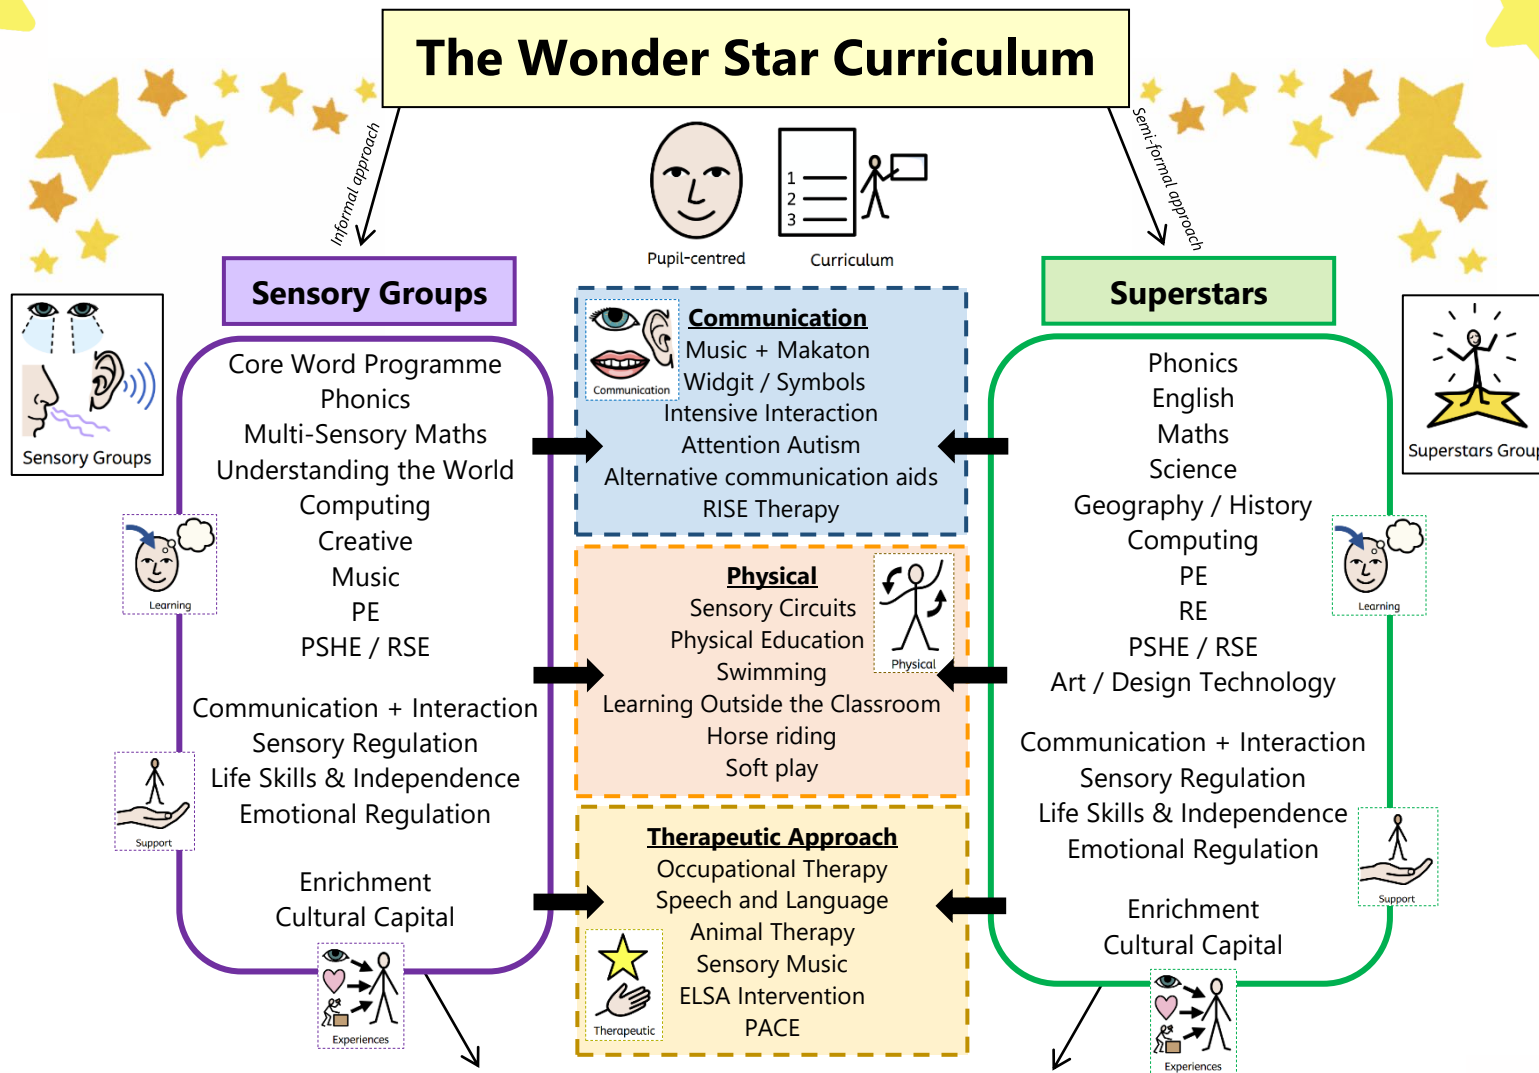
The Wonder Star Curriculum

Informal approach

Semi-formal approach

Pupil-centred

1
2
3

Curriculum

Sensory Groups

Sensory Groups

Core Word Programme
Phonics
Multi-Sensory Maths
Understanding the World
Computing
Creative
Music
PE
PSHE / RSE

Learning

Communication + Interaction
Sensory Regulation
Life Skills & Independence
Emotional Regulation

Support

Enrichment
Cultural Capital

Experiences

Communication

Communication
Music + Makaton
Widgit / Symbols
Intensive Interaction
Attention Autism
Alternative communication aids
RISE Therapy

Physical
Sensory Circuits
Physical Education
Swimming
Learning Outside the Classroom
Horse riding
Soft play

Physical

Therapeutic Approach
Occupational Therapy
Speech and Language
Animal Therapy
Sensory Music
ELSA Intervention
PACE

Therapeutic

Superstars

Superstars Group

Phonics
English
Maths
Science
Geography / History
Computing
PE
RE
PSHE / RSE
Art / Design Technology

Learning

Communication + Interaction
Sensory Regulation
Life Skills & Independence
Emotional Regulation

Support

Enrichment
Cultural Capital

Experiences